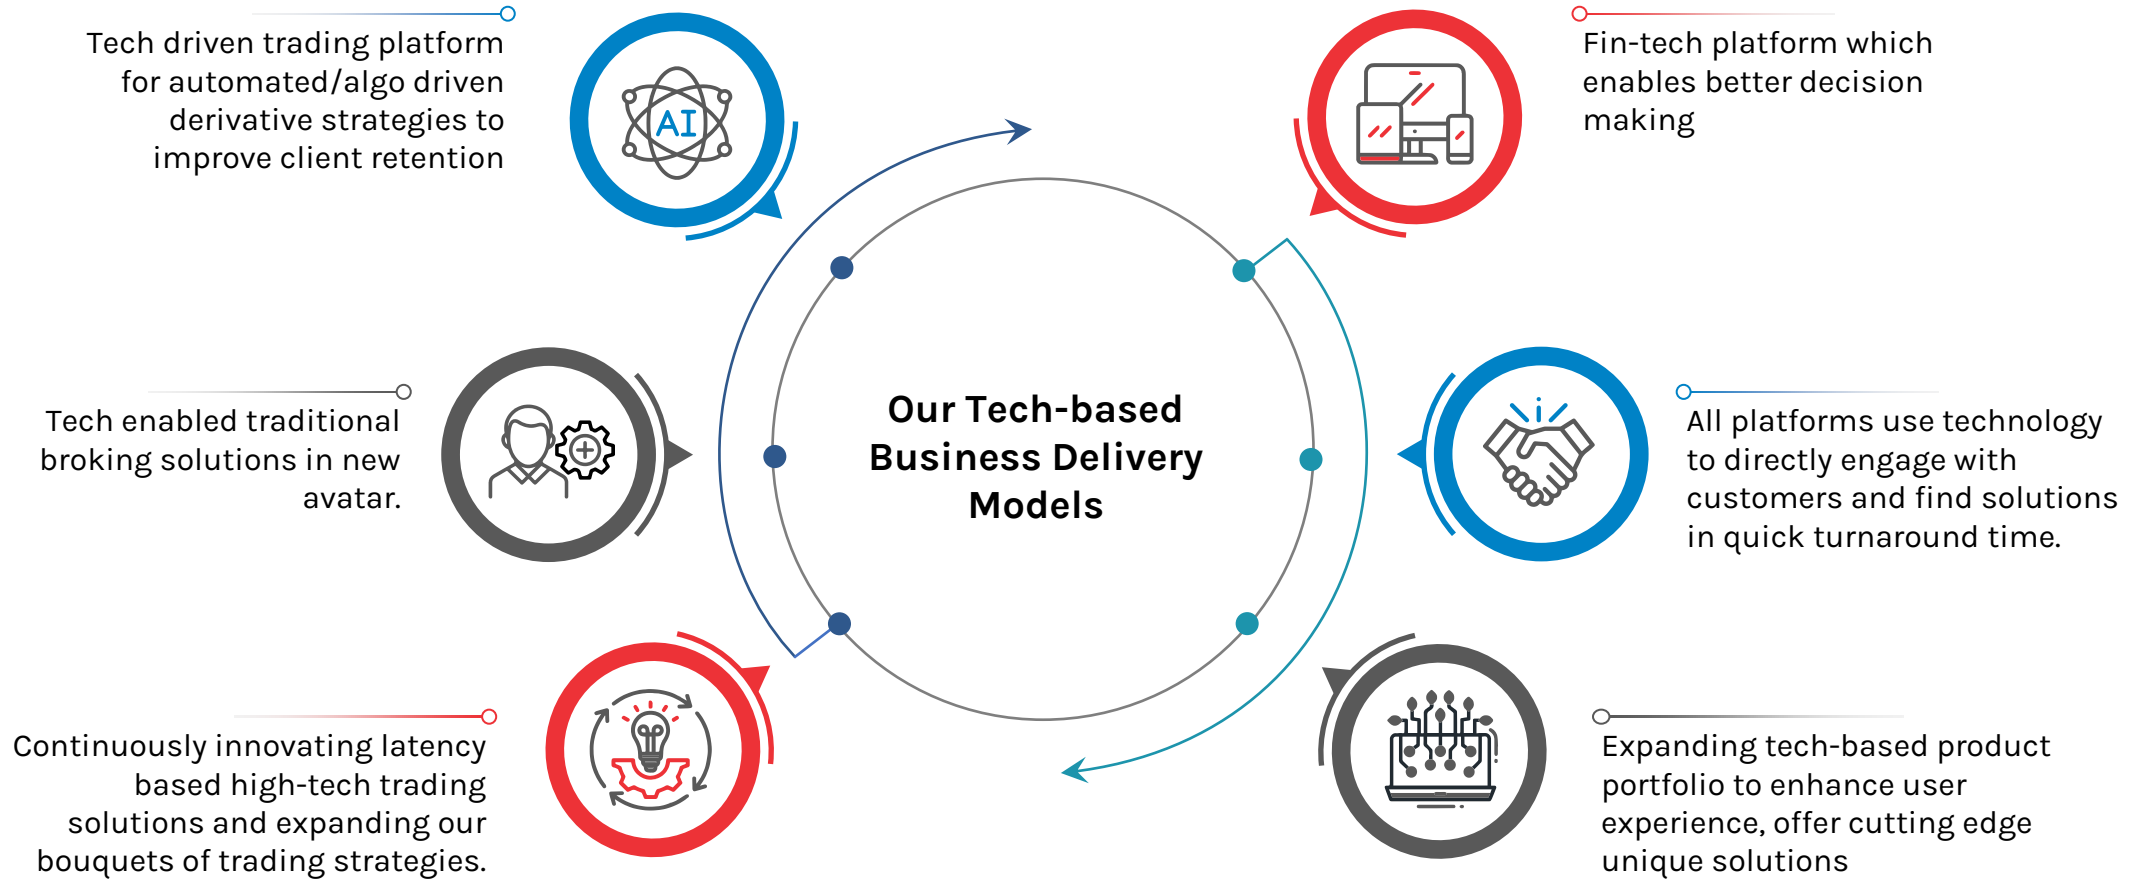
Tech driven trading platform for automated/algo driven derivative strategies to improve client retention

AI

Fin-tech platform which enables better decision making

Tech enabled traditional broking solutions in new avatar.

Our Tech-based Business Delivery Models

All platforms use technology to directly engage with customers and find solutions in quick turnaround time.

Continuously innovating latency based high-tech trading solutions and expanding our bouquets of trading strategies.

Expanding tech-based product portfolio to enhance user experience, offer cutting edge unique solutions